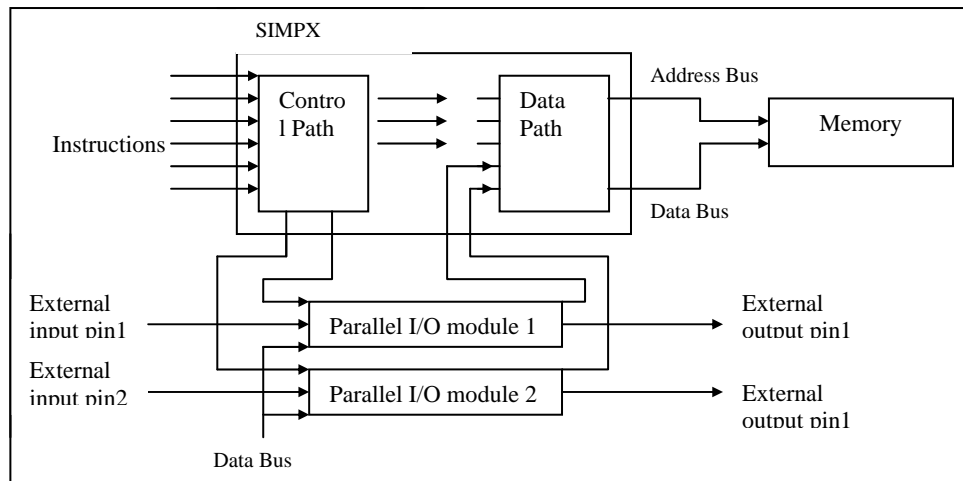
SIMPX

Address Bus

Contro l Path

Data Path

Memory

Instructions

Data Bus

External input pin1

Parallel I/O module 1

External output pin1

External input pin2

Parallel I/O module 2

External output pin1

Data Bus